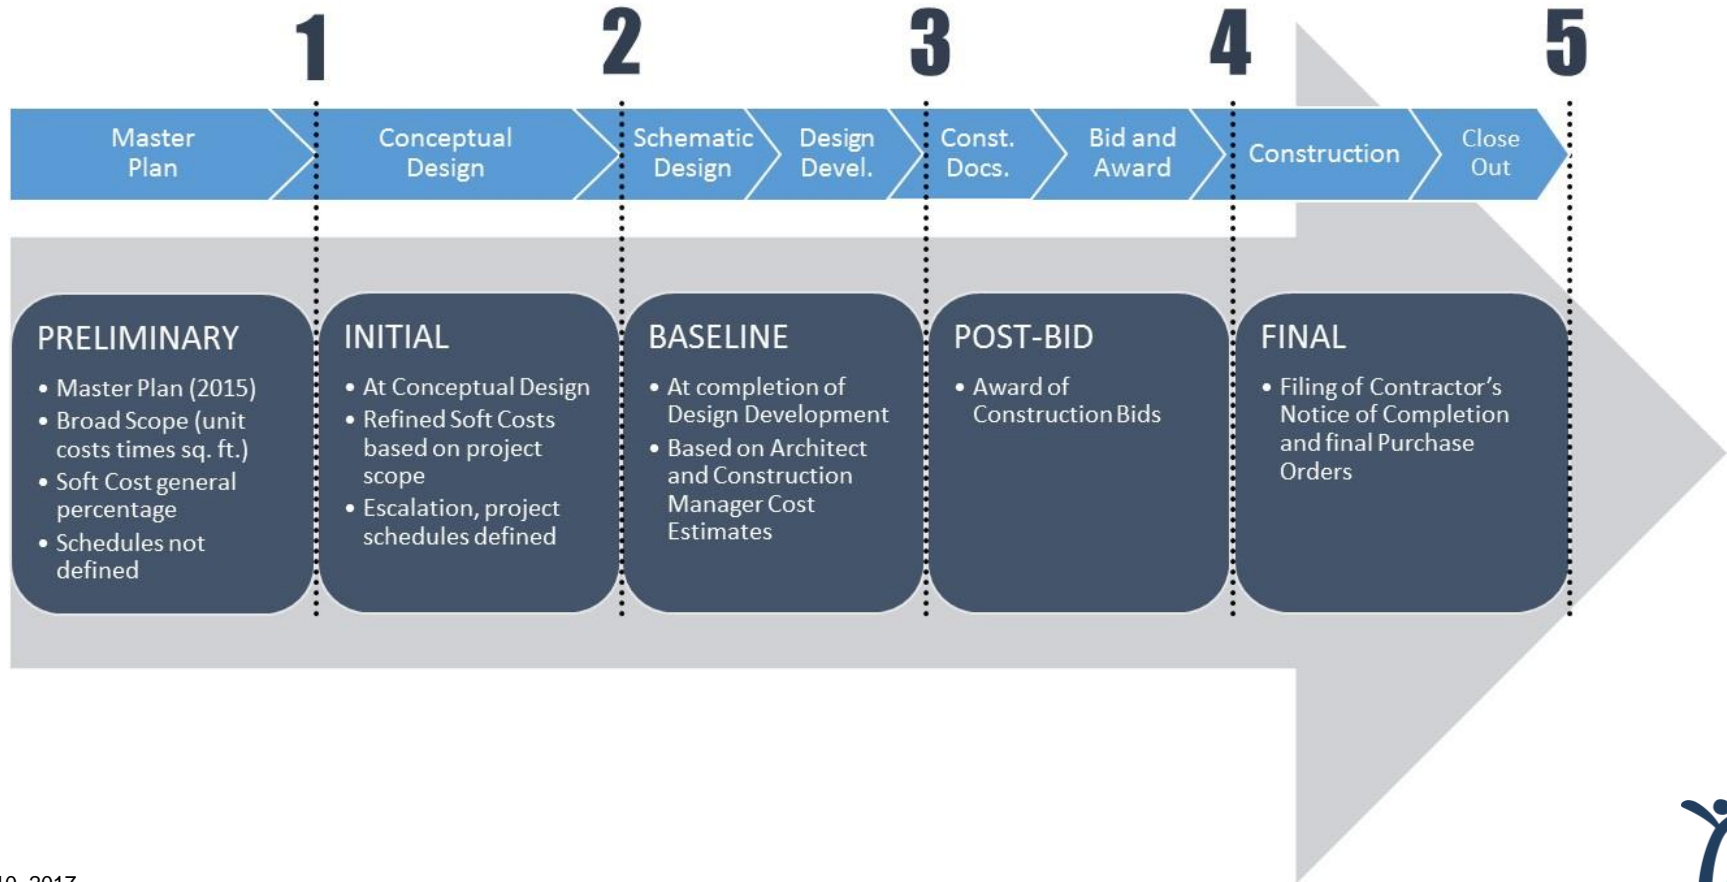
1 2 3 4 5

Master Plan

Conceptual Design

Schematic Design

Design Devel.

Const. Docs.

Bid and Award

Construction

Close Out

PRELIMINARY
• Master Plan (2015)
• Broad Scope (unit costs times sq. ft.)
• Soft Cost general percentage
• Schedules not defined

INITIAL
• At Conceptual Design
• Refined Soft Costs based on project scope
• Escalation, project schedules defined

BASELINE
• At completion of Design Development
• Based on Architect and Construction Manager Cost Estimates

POST-BID
• Award of Construction Bids

FINAL
• Filing of Contractor's Notice of Completion and final Purchase Orders

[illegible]0, 2017